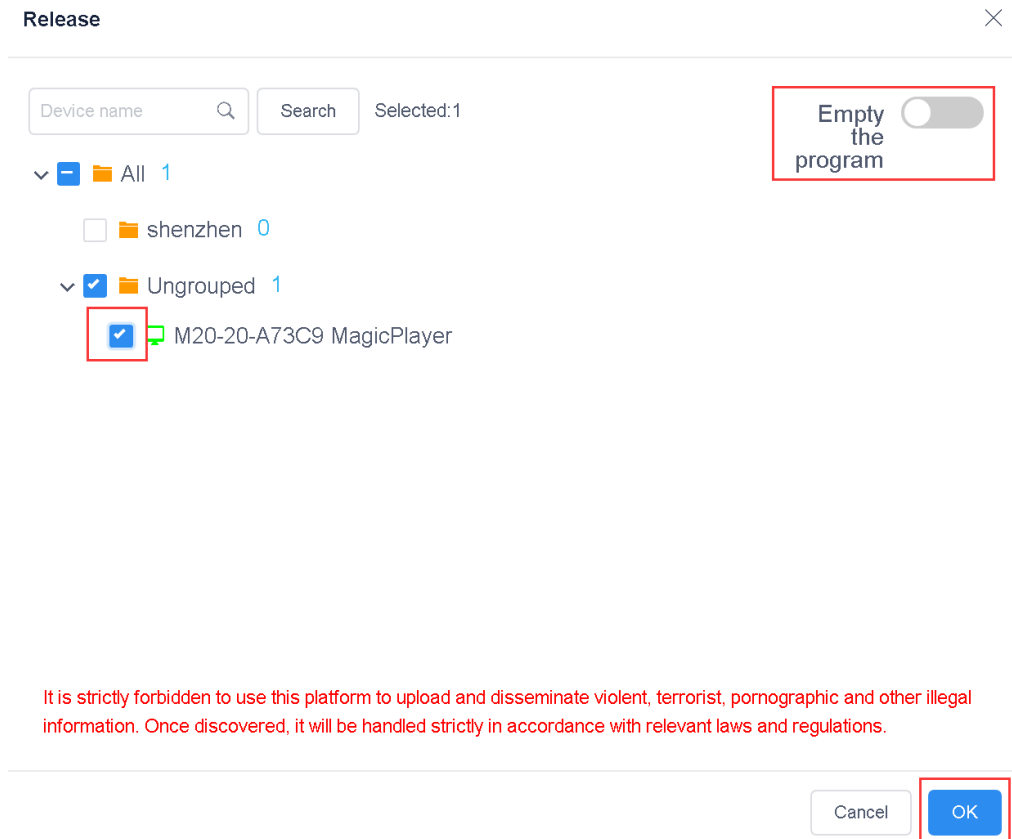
Release

Device name

Search

Selected:1

Empty the program

All 1

shenzhen 0

Ungrouped 1

M20-20-A73C9 MagicPlayer

It is strictly forbidden to use this platform to upload and disseminate violent, terrorist, pornographic and other illegal information. Once discovered, it will be handled strictly in accordance with relevant laws and regulations.

Cancel

OK